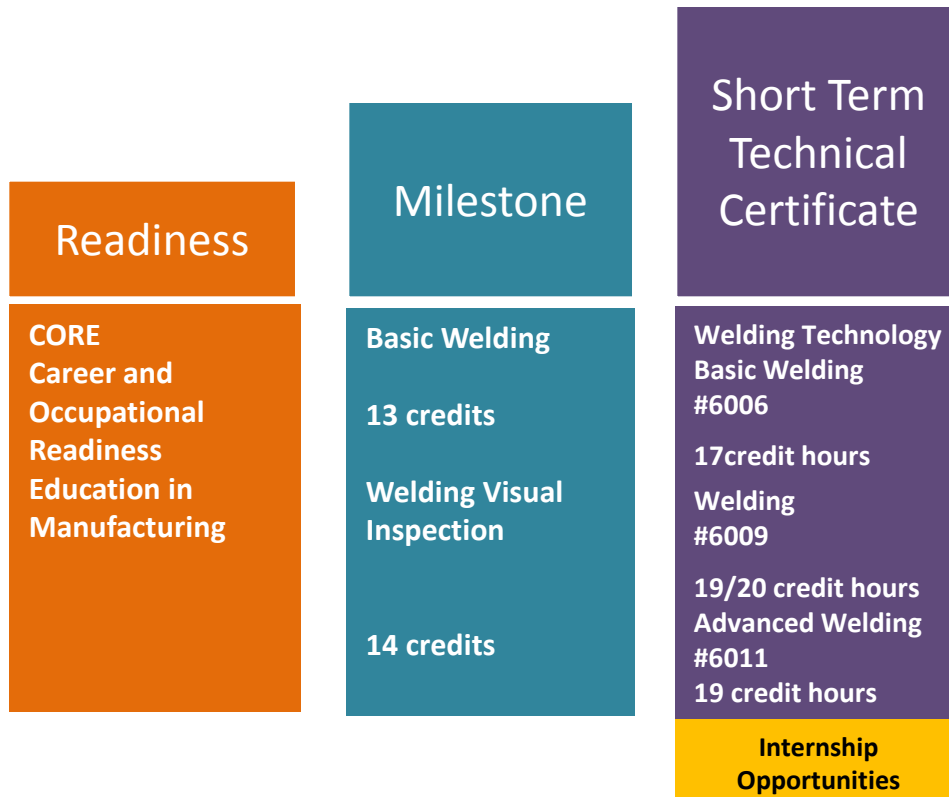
Readiness

CORE
Career and Occupational Readiness Education in Manufacturing

Milestone

Basic Welding

13 credits

Welding Visual Inspection

14 credits

Short Term Technical Certificate

Welding Technology Basic Welding #6006

17credit hours

Welding #6009

19/20 credit hours
Advanced Welding #6011
19 credit hours

Internship Opportunities